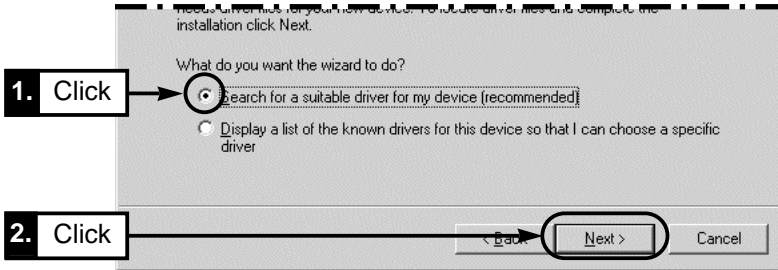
needs driver files for your new device. To locate driver files and complete the installation click Next.

What do you want the wizard to do?

1. Click

Search for a suitable driver for my device (recommended)

Display a list of the known drivers for this device so that I can choose a specific driver

2. Click

< Back

Next >

Cancel